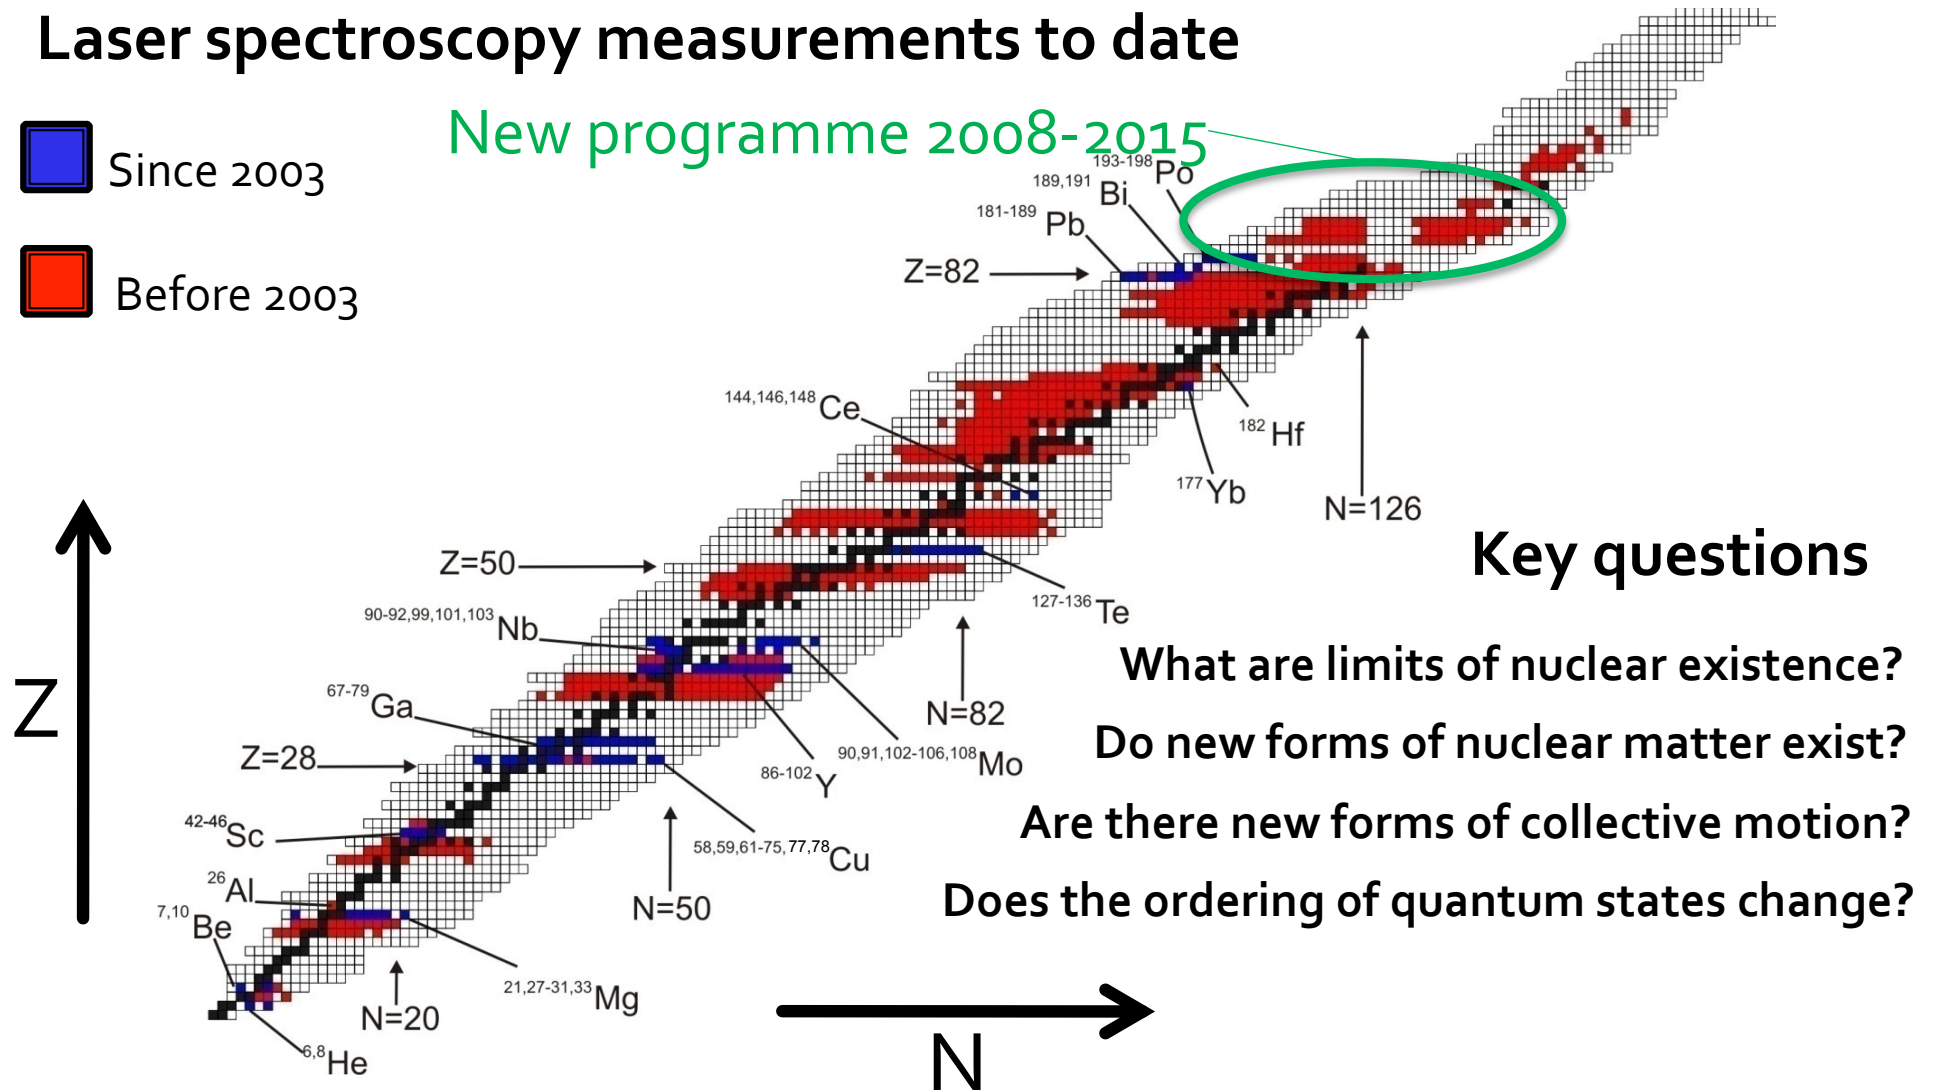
Laser spectroscopy measurements to date

Since 2003

Before 2003

New programme 2008-2015

$^{193-198}$Po

$^{189,191}$Bi

$^{181-189}$Pb

Z=82

$^{144,146,148}$Ce

$^{182}$Hf

$^{177}$Yb

N=126

Z=50

$^{127-136}$Te

$^{90-92,99,101,103}$Nb

N=82

$^{67-79}$Ga

$^{90,91,102-106,108}$Mo

Z=28

$^{86-102}$Y

$^{42-46}$Sc

$^{58,59,61-75,77,78}$Cu

$^{26}$Al

$^{7,10}$Be

N=50

N=20

$^{21,27-31,33}$Mg

$^{6,8}$He

Z

N

Key questions

What are limits of nuclear existence?

Do new forms of nuclear matter exist?

Are there new forms of collective motion?

Does the ordering of quantum states change?